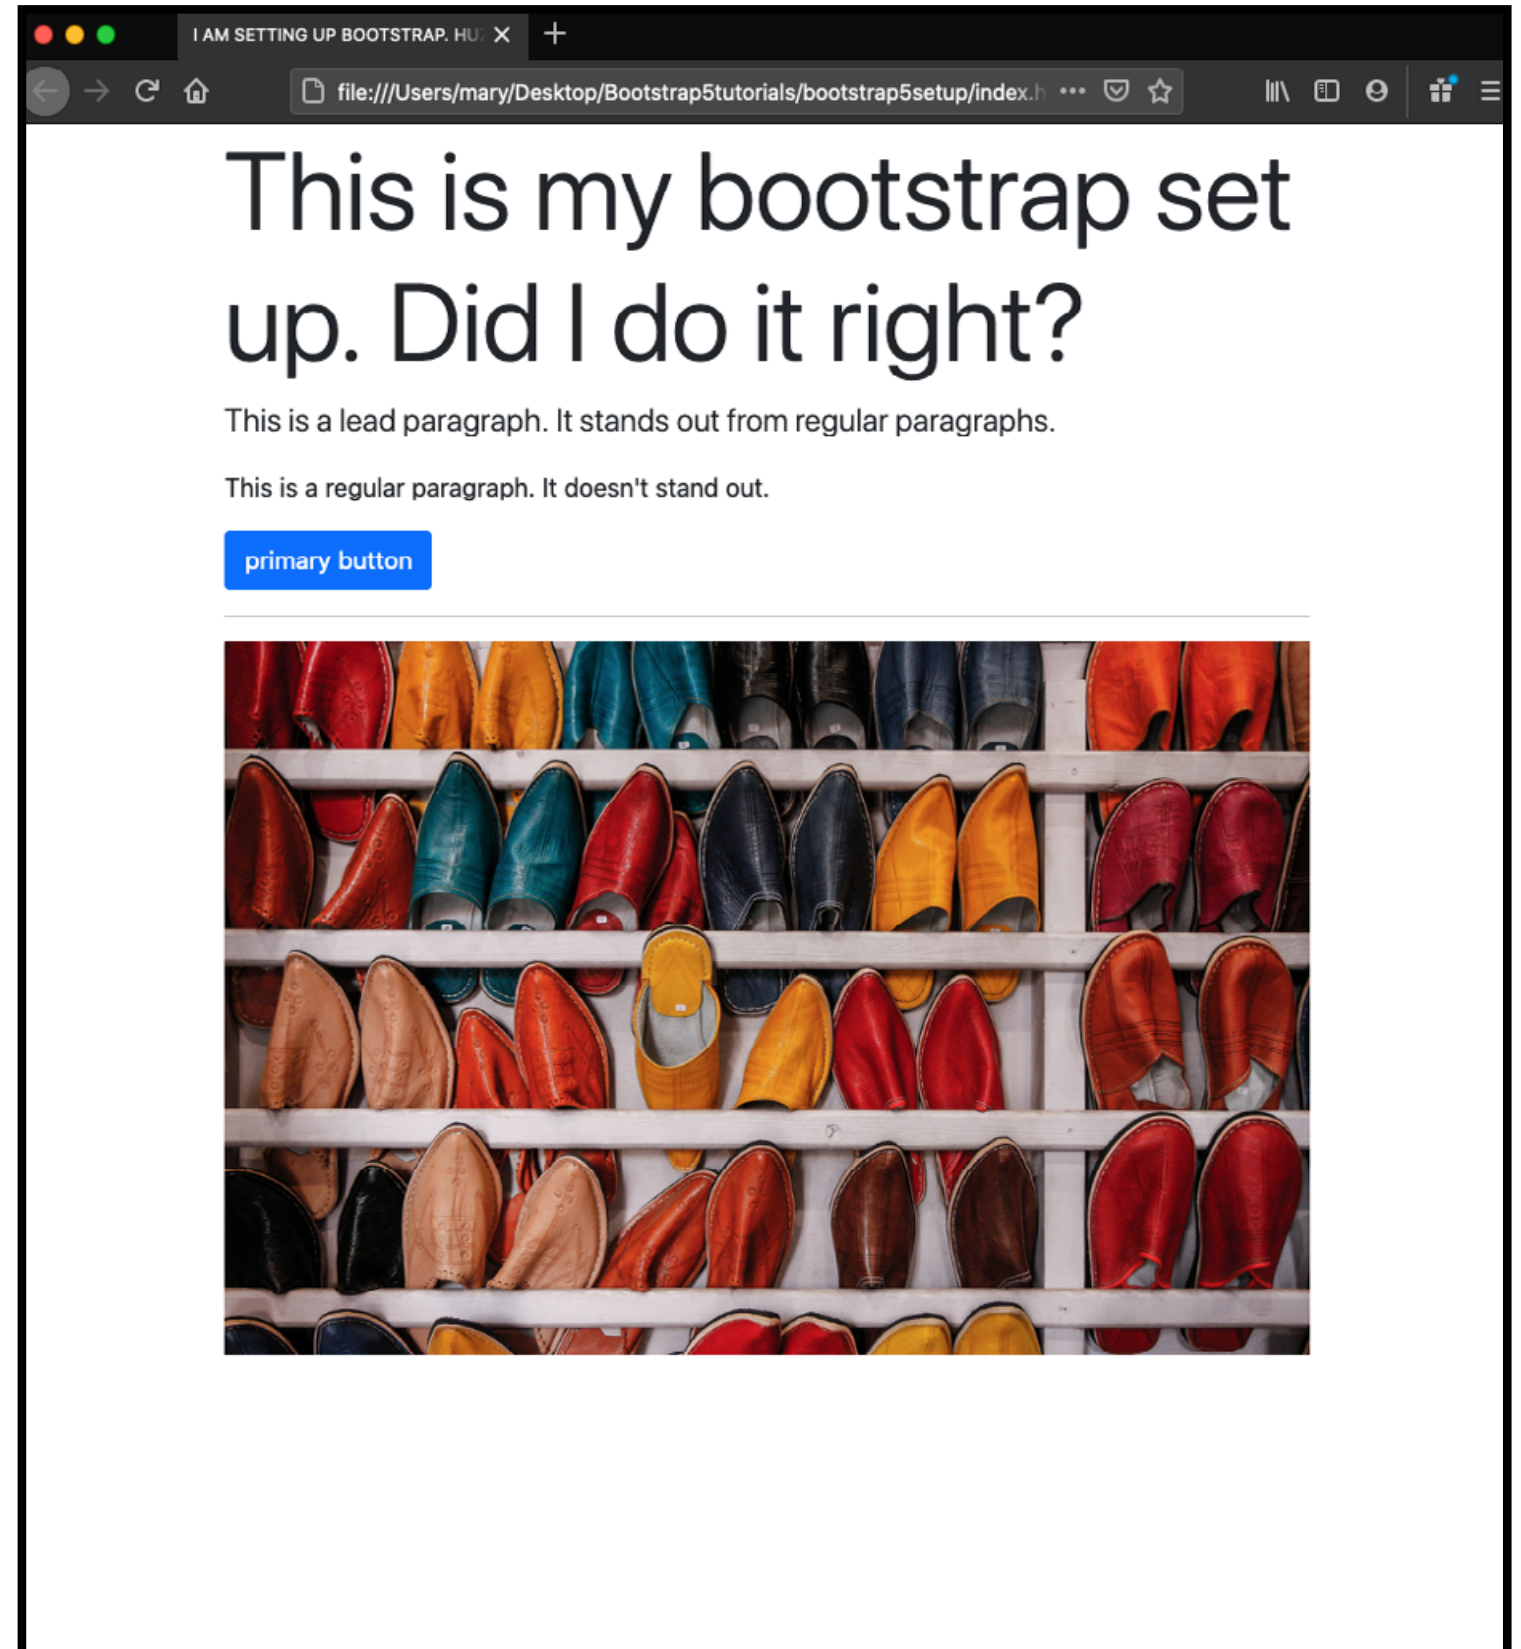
I AM SETTING UP BOOTSTRAP. HU

file:///Users/mary/Desktop/Bootstrap5tutorials/bootstrap5setup/index.h

This is my bootstrap set up. Did I do it right?

This is a lead paragraph. It stands out from regular paragraphs.

This is a regular paragraph. It doesn't stand out.

primary button